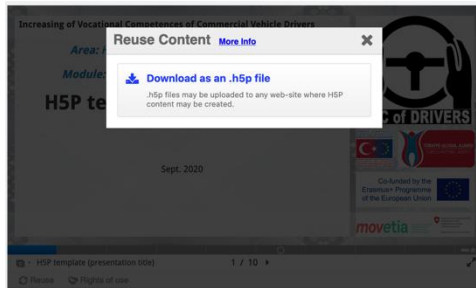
Increasing of Vocational Competences of Commercial Vehicle Drivers

Area: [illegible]

Module: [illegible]

H5P te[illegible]

Reuse Content More Info

Download as an .h5p file

.h5p files may be uploaded to any web-site where H5P content may be created.

Sept. 2020

C of DRIVERS

Co-funded by the Erasmus+ Programme of the European Union

movetia

H5P template (presentation title)

1 / 10

Reuse

Rights of use